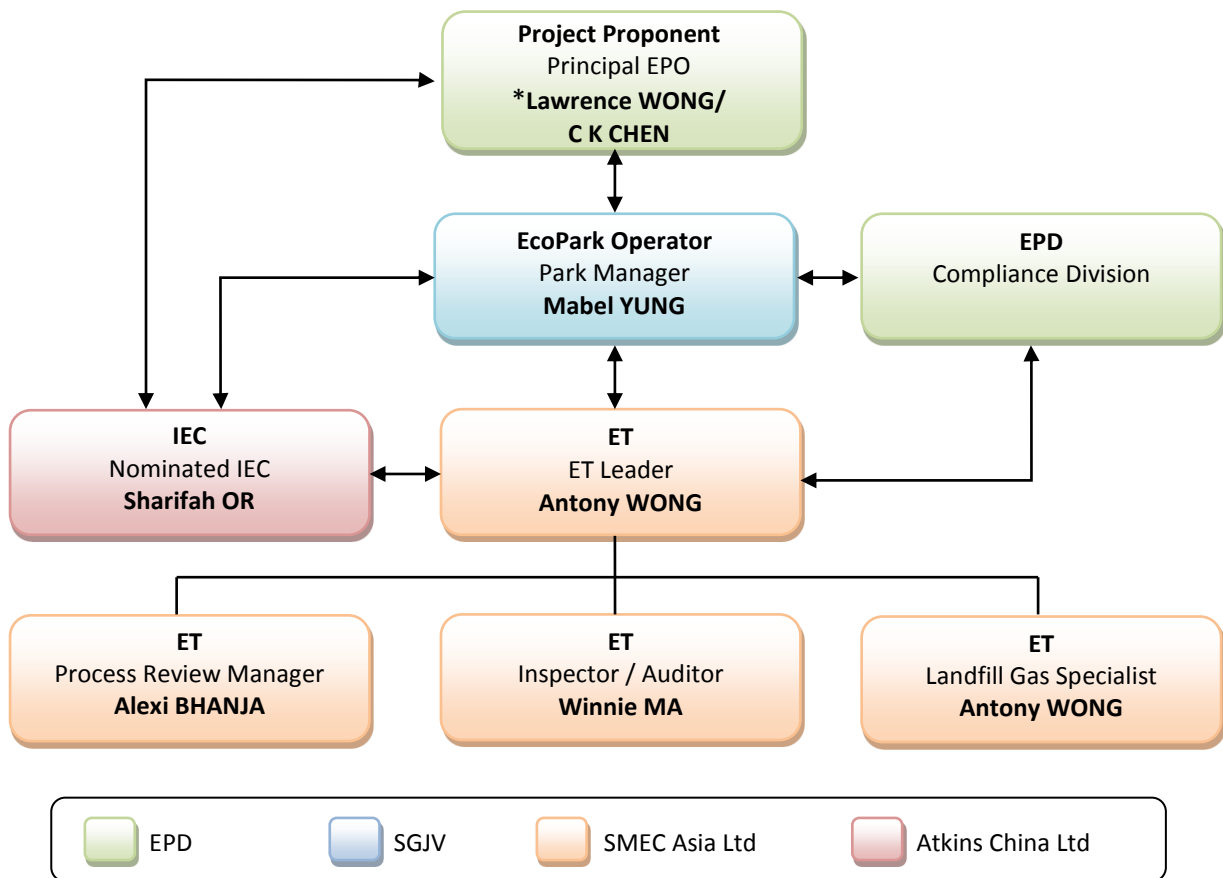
**Project Proponent**
Principal EPO
***Lawrence WONG/ C K CHEN**

**EcoPark Operator**
Park Manager
**Mabel YUNG**

**EPD**
Compliance Division

**IEC**
Nominated IEC
**Sharifah OR**

**ET**
ET Leader
**Antony WONG**

**ET**
Process Review Manager
**Alexi BHANJA**

**ET**
Inspector / Auditor
**Winnie MA**

**ET**
Landfill Gas Specialist
**Antony WONG**

EPD
SGJV
SMEC Asia Ltd
Atkins China Ltd